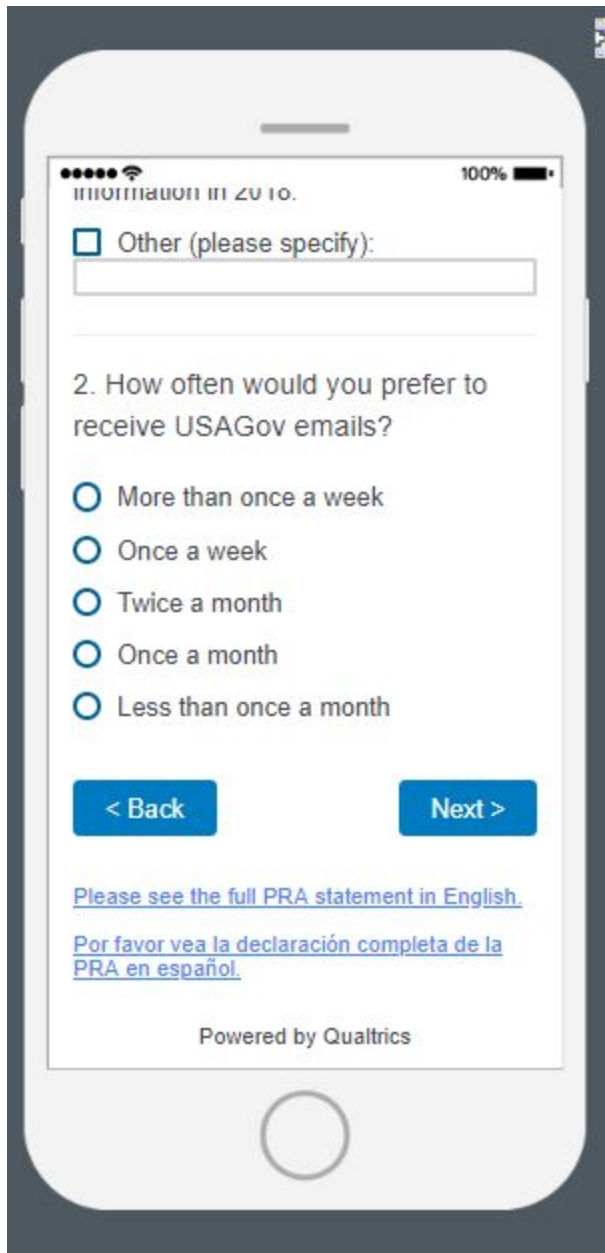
100%

information in 2018.

Other (please specify):

2. How often would you prefer to receive USAGov emails?

More than once a week

Once a week

Twice a month

Once a month

Less than once a month

< Back

Next >

Please see the full PRA statement in English.

Por favor vea la declaración completa de la PRA en español.

Powered by Qualtrics